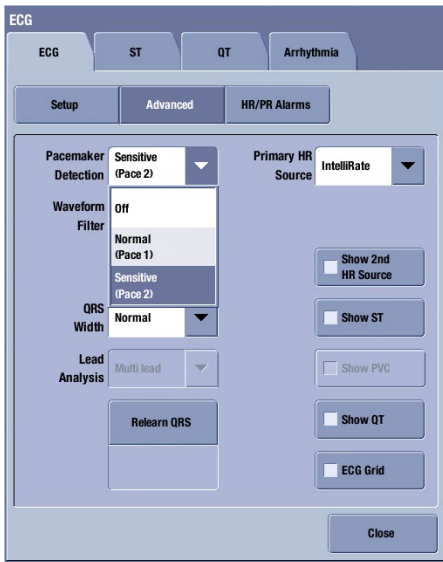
ECG

ECG
ST
QT
Arrhythmia

Setup
Advanced
HR/PR Alarms

Pacemaker Detection
Sensitive (Pace 2)

Primary HR Source
IntelliRate

Waveform Filter
Off
Normal (Pace 1)
Sensitive (Pace 2)

Show 2nd HR Source

QRS Width
Normal

Show ST

Lead Analysis
Multi lead

Show PVC

Relearn QRS

Show QT

ECG Grid

Close